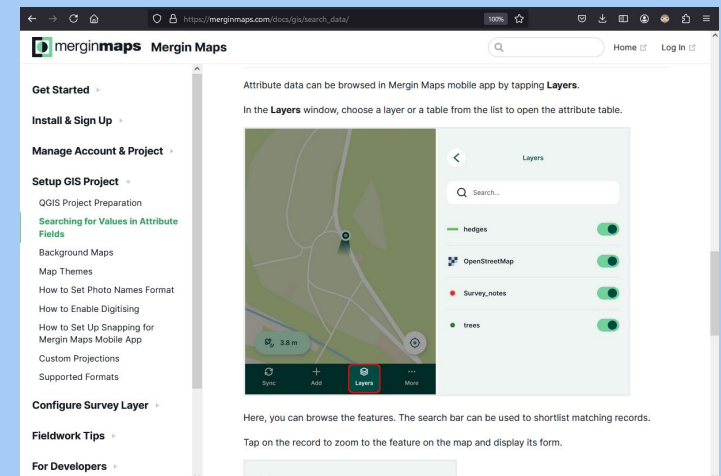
https://merginmaps.com/docs/gis/search_data/

100%

merginmaps Mergin Maps

Home

Log In

Get Started

Install & Sign Up

Manage Account & Project

Setup GIS Project

QGIS Project Preparation

Searching for Values in Attribute Fields

Background Maps

Map Themes

How to Set Photo Names Format

How to Enable Digitising

How to Set Up Snapping for Mergin Maps Mobile App

Custom Projections

Supported Formats

Configure Survey Layer

Fieldwork Tips

For Developers

Attribute data can be browsed in Mergin Maps mobile app by tapping **Layers**.

In the **Layers** window, choose a layer or a table from the list to open the attribute table.

3.8 m

Sync

Add

Layers

More

Layers

Search...

hedges

OpenStreetMap

Survey_notes

trees

Here, you can browse the features. The search bar can be used to shortlist matching records.

Tap on the record to zoom to the feature on the map and display its form.